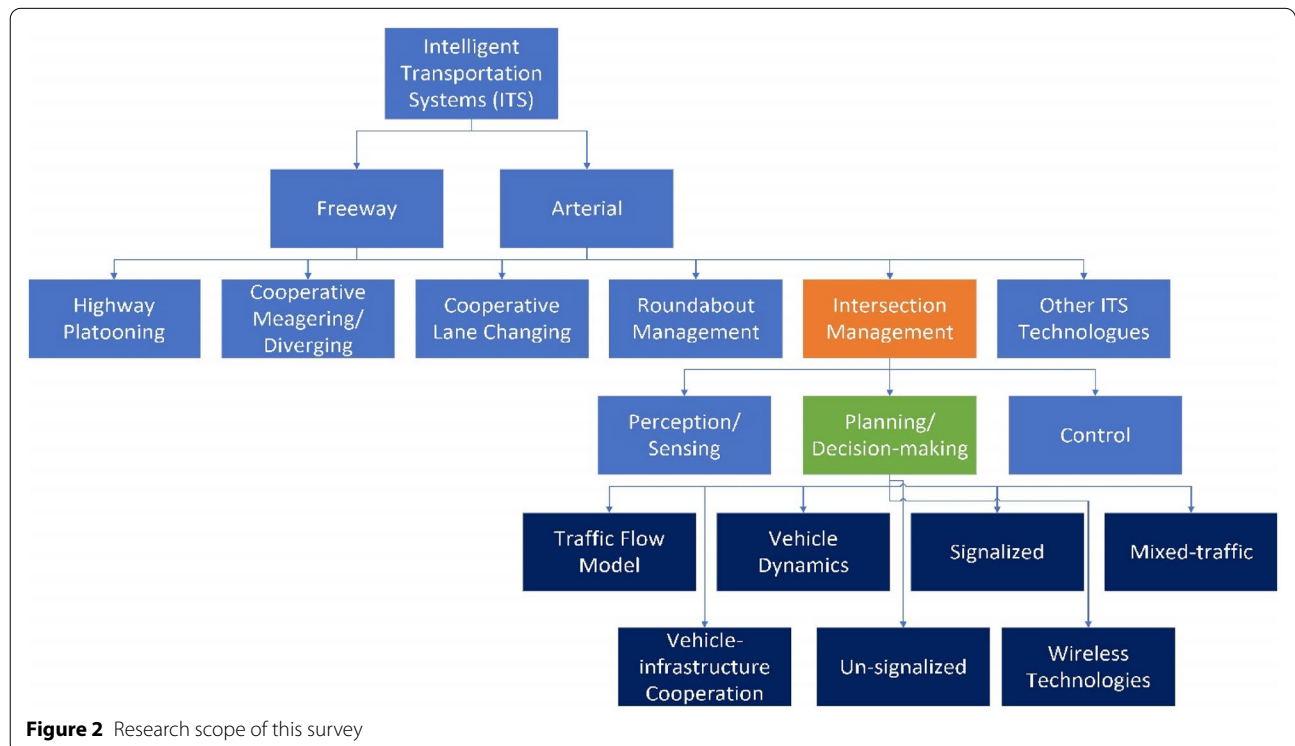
Intelligent Transportation Systems (ITS)

Freeway

Arterial

Highway Platooning

Cooperative Meagering/ Diverging

Cooperative Lane Changing

Roundabout Management

Intersection Management

Other ITS Technologues

Perception/ Sensing

Planning/ Decision-making

Control

Traffic Flow Model

Vehicle Dynamics

Signalized

Mixed-traffic

Vehicle-infrastructure Cooperation

Un-signalized

Wireless Technologies

**Figure 2** Research scope of this survey